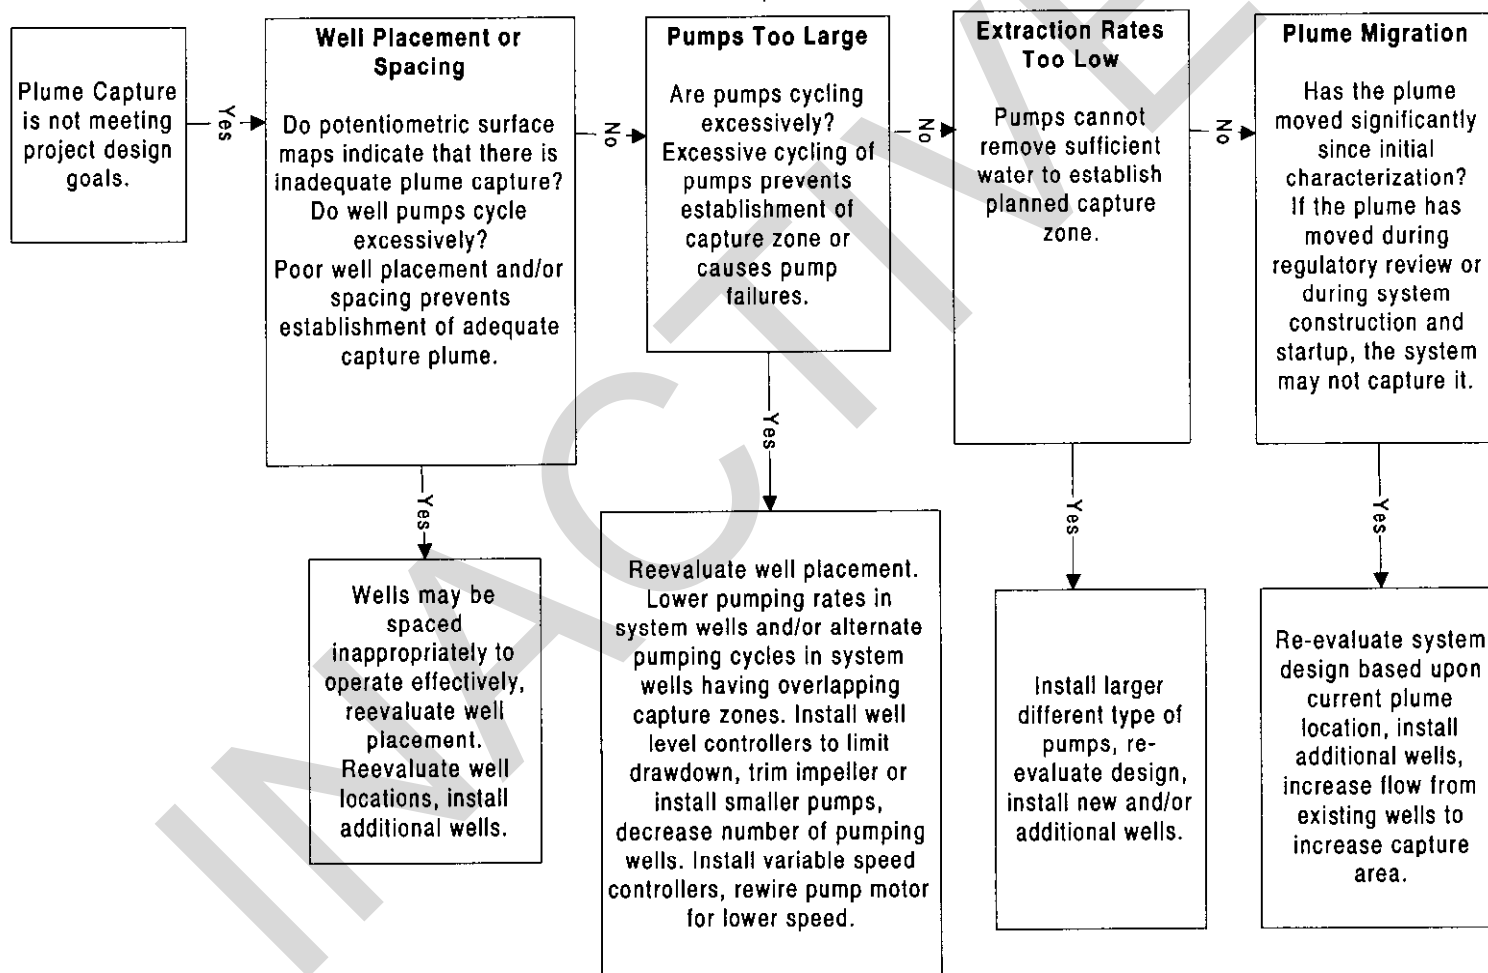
Plume Capture is not meeting project design goals.

Yes

Well Placement or Spacing

Do potentiometric surface maps indicate that there is inadequate plume capture? Do well pumps cycle excessively? Poor well placement and/or spacing prevents establishment of adequate capture plume.

No

Pumps Too Large

Are pumps cycling excessively? Excessive cycling of pumps prevents establishment of capture zone or causes pump failures.

No

Extraction Rates Too Low

Pumps cannot remove sufficient water to establish planned capture zone.

No

Plume Migration

Has the plume moved significantly since initial characterization? If the plume has moved during regulatory review or during system construction and startup, the system may not capture it.

Yes

Wells may be spaced inappropriately to operate effectively, reevaluate well placement. Reevaluate well locations, install additional wells.

Yes

Reevaluate well placement. Lower pumping rates in system wells and/or alternate pumping cycles in system wells having overlapping capture zones. Install well level controllers to limit drawdown, trim impeller or install smaller pumps, decrease number of pumping wells. Install variable speed controllers, rewire pump motor for lower speed.

Yes

Install larger different type of pumps, re-evaluate design, install new and/or additional wells.

Yes

Re-evaluate system design based upon current plume location, install additional wells, increase flow from existing wells to increase capture area.

INACTIVE